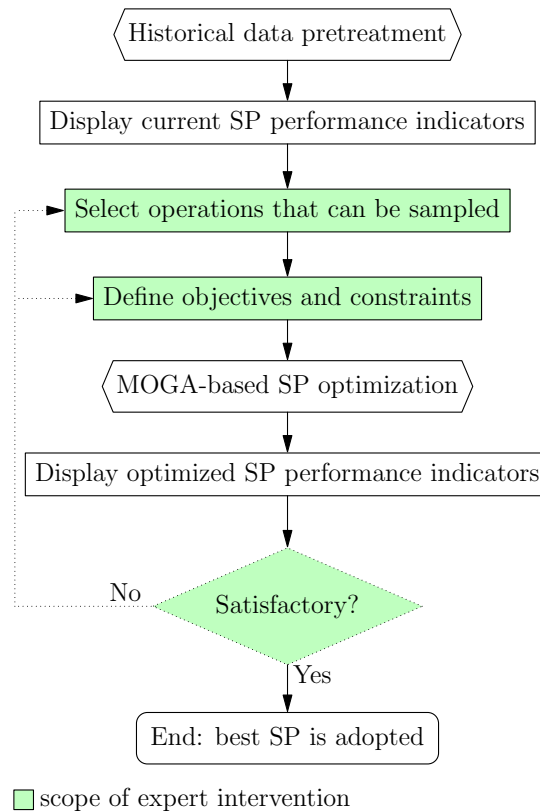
Historical data pretreatment

Display current SP performance indicators

Select operations that can be sampled

Define objectives and constraints

MOGA-based SP optimization

Display optimized SP performance indicators

No

Satisfactory?

Yes

End: best SP is adopted

scope of expert intervention